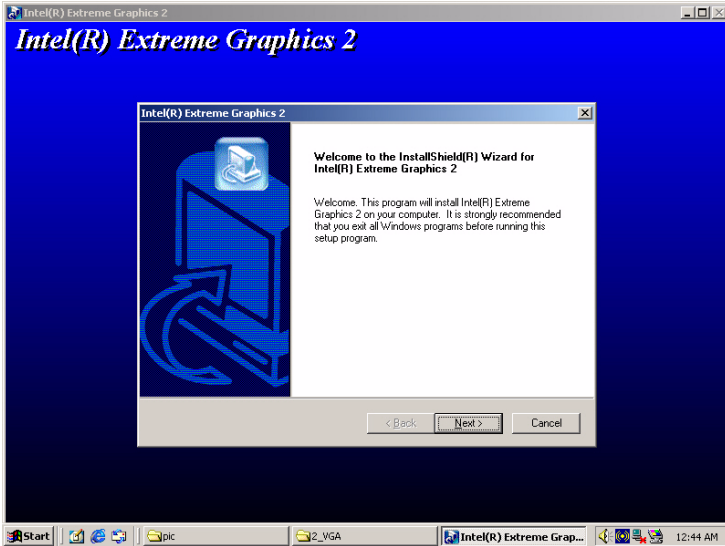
Intel(R) Extreme Graphics 2

Intel(R) Extreme Graphics 2

Intel(R) Extreme Graphics 2

Welcome to the InstallShield(R) Wizard for Intel(R) Extreme Graphics 2

Welcome. This program will install Intel(R) Extreme Graphics 2 on your computer. It is strongly recommended that you exit all Windows programs before running this setup program.

< Back
Next >
Cancel

Start
pic
2_VGA
Intel(R) Extreme Grap...
12:44 AM